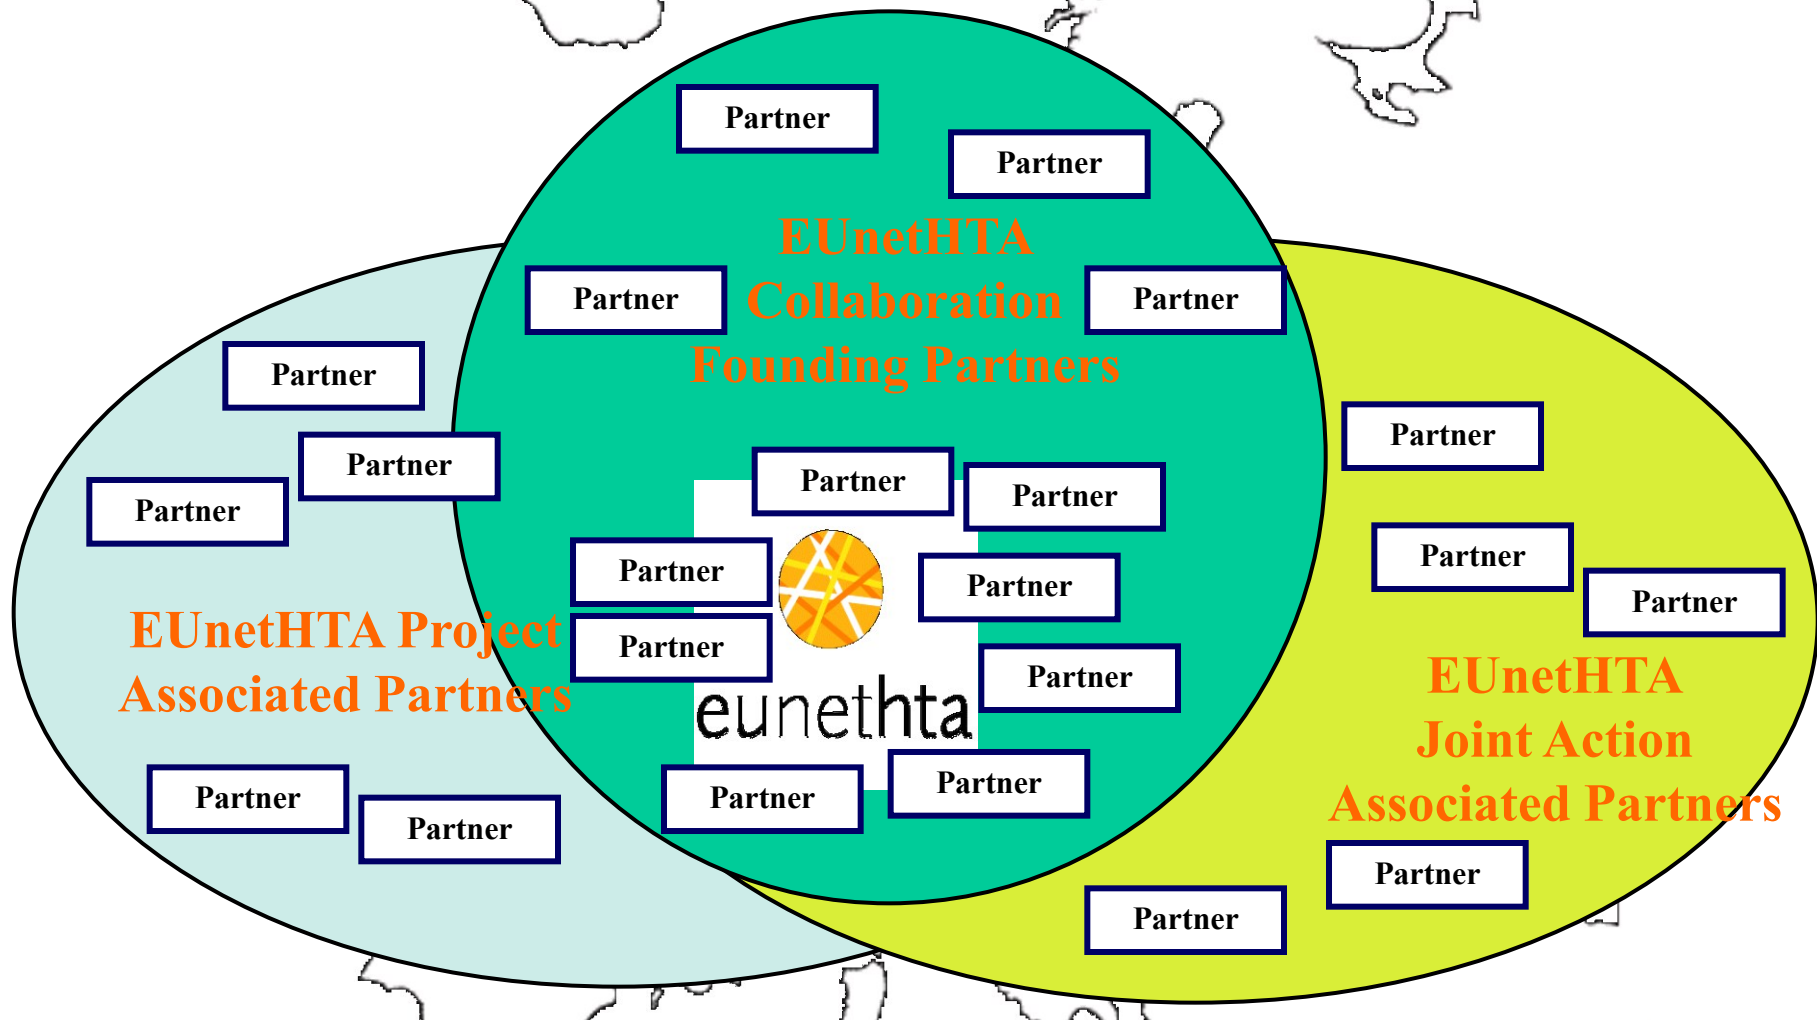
Partner

Partner

EUnetHTA Collaboration Founding Partners

Partner

Partner

Partner

Partner

Partner

Partner

Partner

Partner

Partner

Partner

Partner

Partner

Partner

EUnetHTA Project Associated Partners

Partner

Partner

Partner

Partner

eunethta

Partner

Partner

Partner

EUnetHTA Joint Action Associated Partners

Partner

Partner